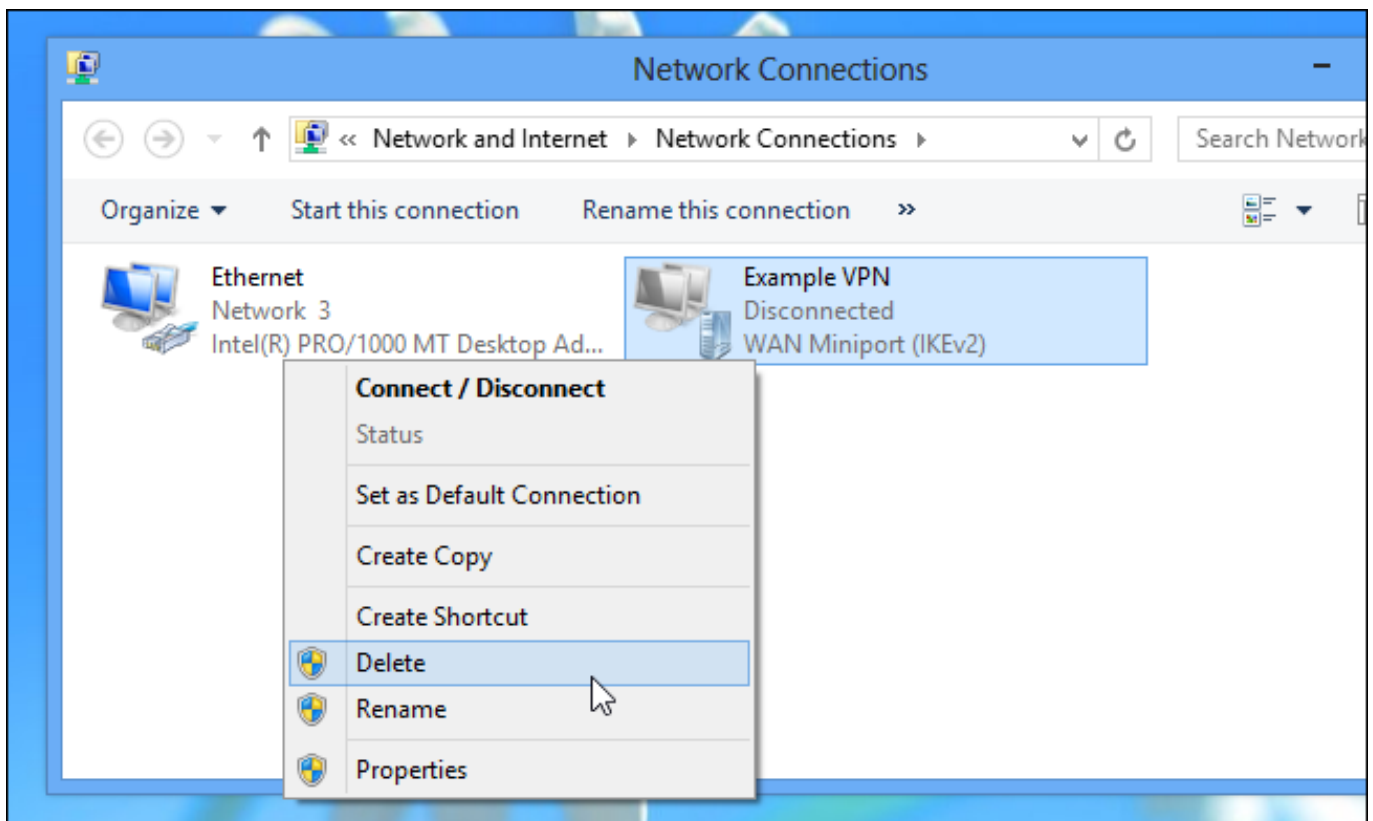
Network Connections

« Network and Internet ▸ Network Connections ▸

Search Network

Organize ▾ Start this connection Rename this connection »

Ethernet
Network 3
Intel(R) PRO/1000 MT Desktop Ad...

Example VPN
Disconnected
WAN Miniport (IKEv2)

Connect / Disconnect
Status
Set as Default Connection
Create Copy
Create Shortcut
Delete
Rename
Properties